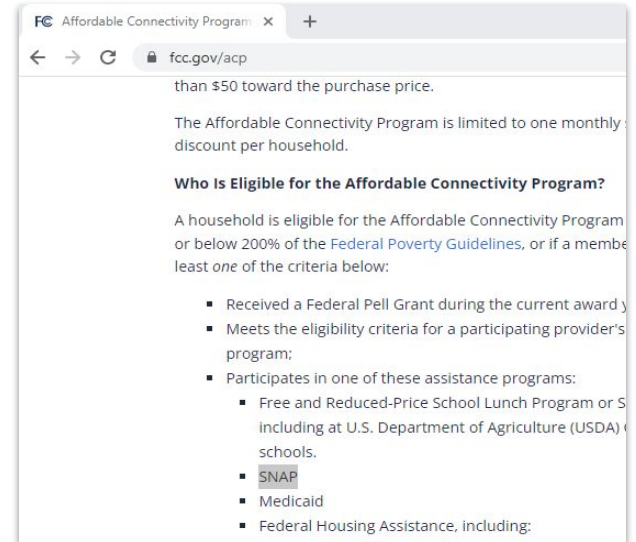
FC Affordable Connectivity Program ×
+
fcc.gov/acp

than \$50 toward the purchase price.

The Affordable Connectivity Program is limited to one monthly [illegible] discount per household.

**Who Is Eligible for the Affordable Connectivity Program?**

A household is eligible for the Affordable Connectivity Program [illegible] or below 200% of the Federal Poverty Guidelines, or if a membe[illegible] least *one* of the criteria below:

- Received a Federal Pell Grant during the current award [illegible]
- Meets the eligibility criteria for a participating provider's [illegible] program;
- Participates in one of these assistance programs:
  - Free and Reduced-Price School Lunch Program or S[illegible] including at U.S. Department of Agriculture (USDA) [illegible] schools.
  - SNAP
  - Medicaid
  - Federal Housing Assistance, including: